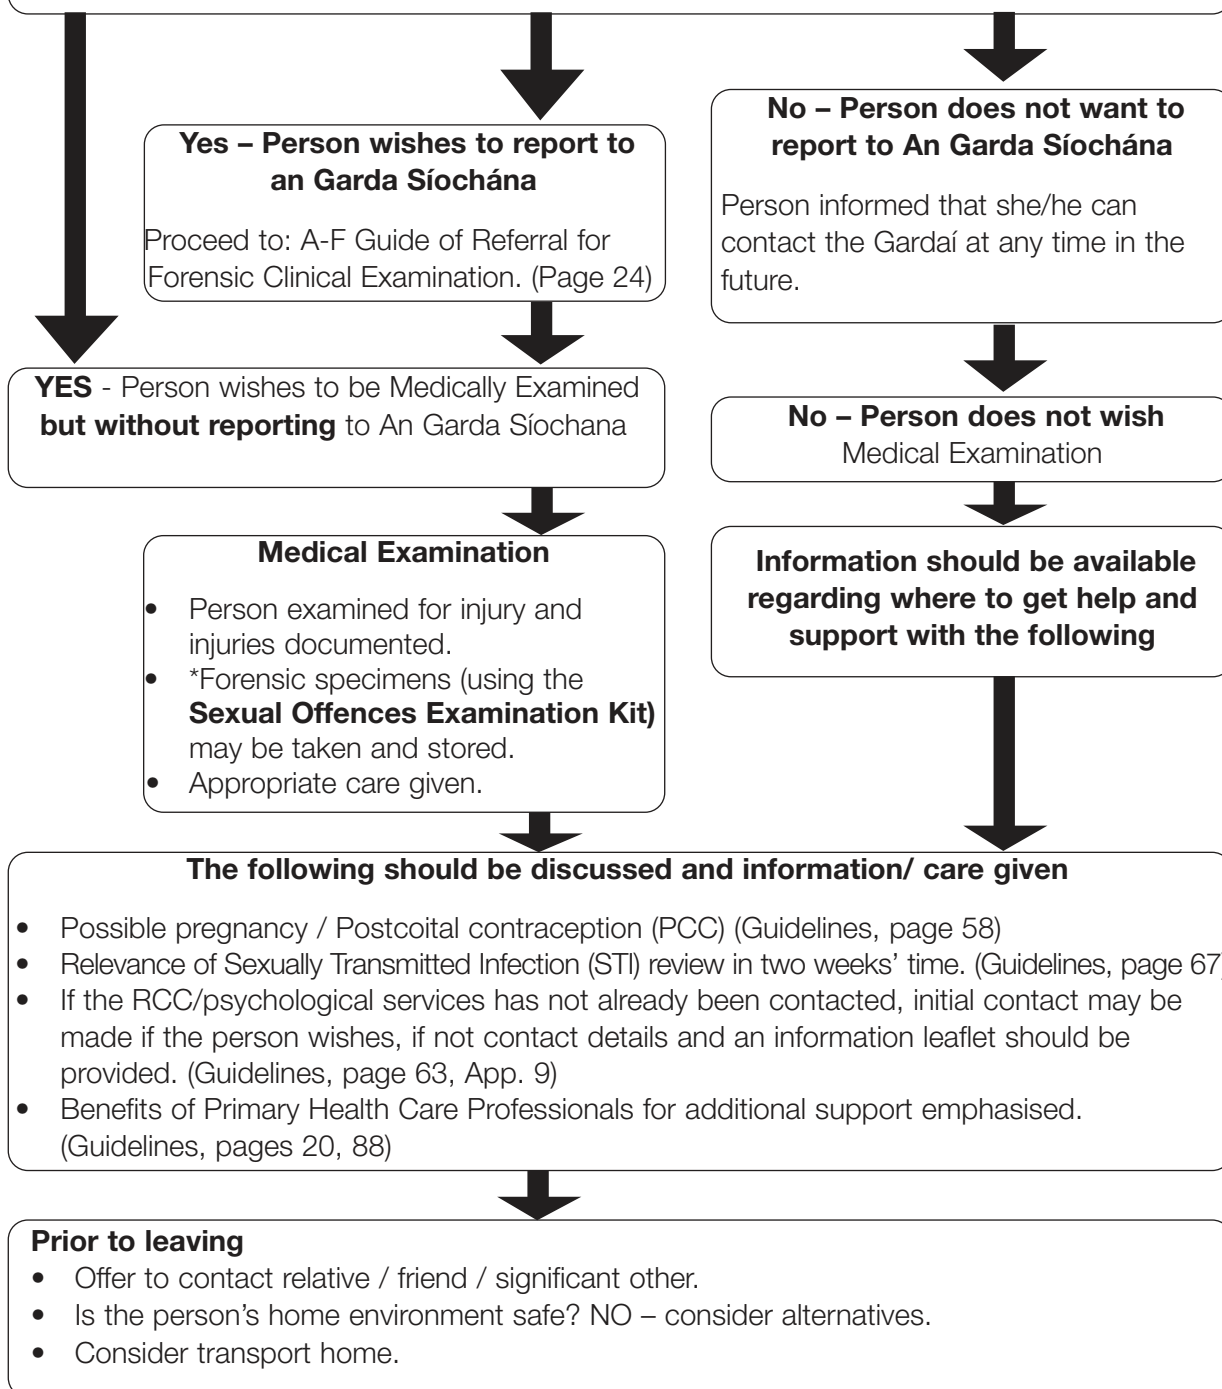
**Yes – Person wishes to report to an Garda Síochána**

Proceed to: A-F Guide of Referral for Forensic Clinical Examination. (Page 24)

**No – Person does not want to report to An Garda Síochána**

Person informed that she/he can contact the Gardaí at any time in the future.

**YES** - Person wishes to be Medically Examined **but without reporting** to An Garda Síochana

**No – Person does not wish** Medical Examination

**Medical Examination**

- Person examined for injury and injuries documented.
- *Forensic specimens (using the **Sexual Offences Examination Kit)** may be taken and stored.
- Appropriate care given.

**Information should be available regarding where to get help and support with the following**

**The following should be discussed and information/ care given**

- Possible pregnancy / Postcoital contraception (PCC) (Guidelines, page 58)
- Relevance of Sexually Transmitted Infection (STI) review in two weeks' time. (Guidelines, page 67)
- If the RCC/psychological services has not already been contacted, initial contact may be made if the person wishes, if not contact details and an information leaflet should be provided. (Guidelines, page 63, App. 9)
- Benefits of Primary Health Care Professionals for additional support emphasised. (Guidelines, pages 20, 88)

**Prior to leaving**

- Offer to contact relative / friend / significant other.
- Is the person's home environment safe? NO – consider alternatives.
- Consider transport home.